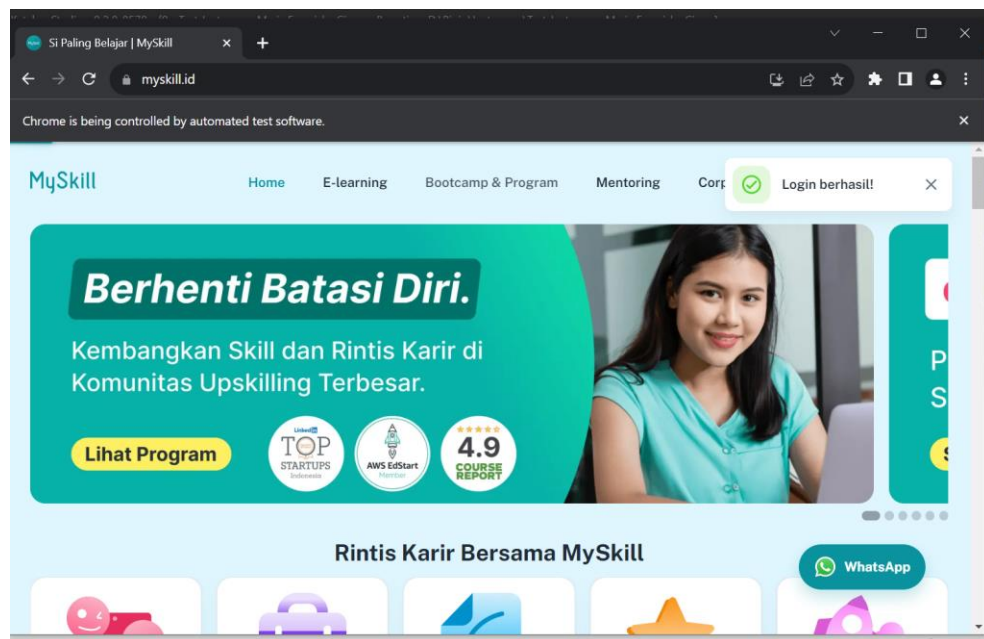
Si Paling Belajar | MySkill

myskill.id

Chrome is being controlled by automated test software.

MySkill

Home

E-learning

Bootcamp & Program

Mentoring

Corp

Login berhasil!

Berhenti Batasi Diri.

Kembangkan Skill dan Rintis Karir di Komunitas Upskilling Terbesar.

Lihat Program

LinkedIn TOP STARTUPS Indonesia

AWS EdStart Member

4.9 COURSE REPORT

P

S

Rintis Karir Bersama MySkill

WhatsApp